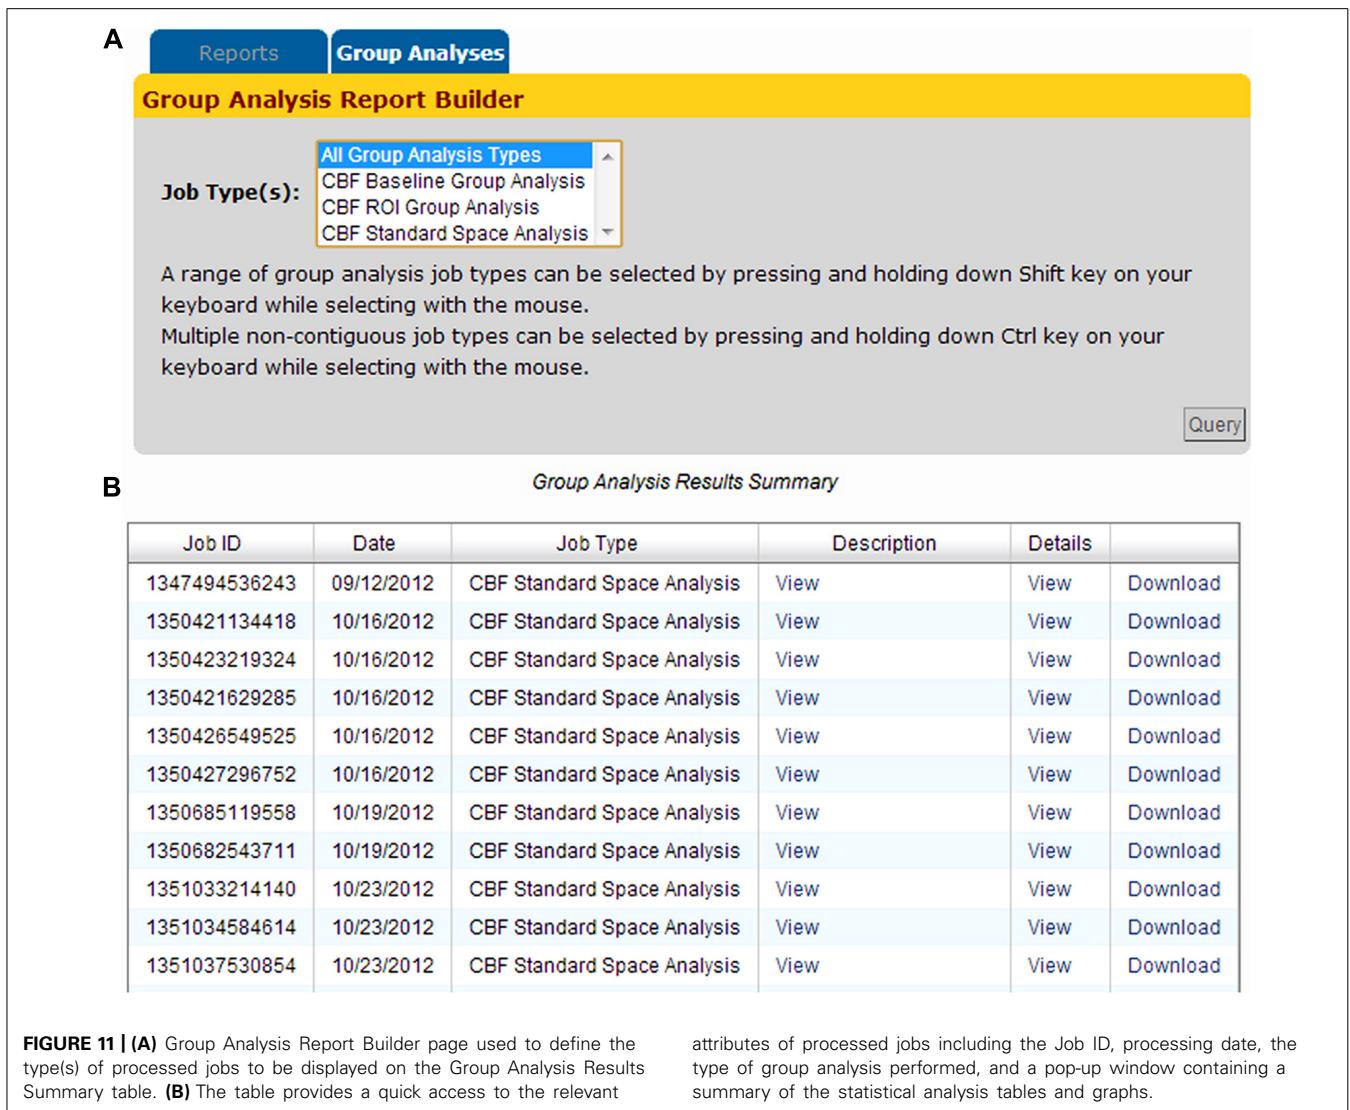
A

Reports | Group Analyses

Group Analysis Report Builder

Job Type(s):

All Group Analysis Types
CBF Baseline Group Analysis
CBF ROI Group Analysis
CBF Standard Space Analysis

A range of group analysis job types can be selected by pressing and holding down Shift key on your keyboard while selecting with the mouse.
Multiple non-contiguous job types can be selected by pressing and holding down Ctrl key on your keyboard while selecting with the mouse.

Query

B

Group Analysis Results Summary

| Job ID | Date | Job Type | Description | Details | |
|---|---|---|---|---|---|
| 1347494536243 | 09/12/2012 | CBF Standard Space Analysis | View | View | Download |
| 1350421134418 | 10/16/2012 | CBF Standard Space Analysis | View | View | Download |
| 1350423219324 | 10/16/2012 | CBF Standard Space Analysis | View | View | Download |
| 1350421629285 | 10/16/2012 | CBF Standard Space Analysis | View | View | Download |
| 1350426549525 | 10/16/2012 | CBF Standard Space Analysis | View | View | Download |
| 1350427296752 | 10/16/2012 | CBF Standard Space Analysis | View | View | Download |
| 1350685119558 | 10/19/2012 | CBF Standard Space Analysis | View | View | Download |
| 1350682543711 | 10/19/2012 | CBF Standard Space Analysis | View | View | Download |
| 1351033214140 | 10/23/2012 | CBF Standard Space Analysis | View | View | Download |
| 1351034584614 | 10/23/2012 | CBF Standard Space Analysis | View | View | Download |
| 1351037530854 | 10/23/2012 | CBF Standard Space Analysis | View | View | Download |

FIGURE 11 | (A) Group Analysis Report Builder page used to define the type(s) of processed jobs to be displayed on the Group Analysis Results Summary table. (B) The table provides a quick access to the relevant attributes of processed jobs including the Job ID, processing date, the type of group analysis performed, and a pop-up window containing a summary of the statistical analysis tables and graphs.